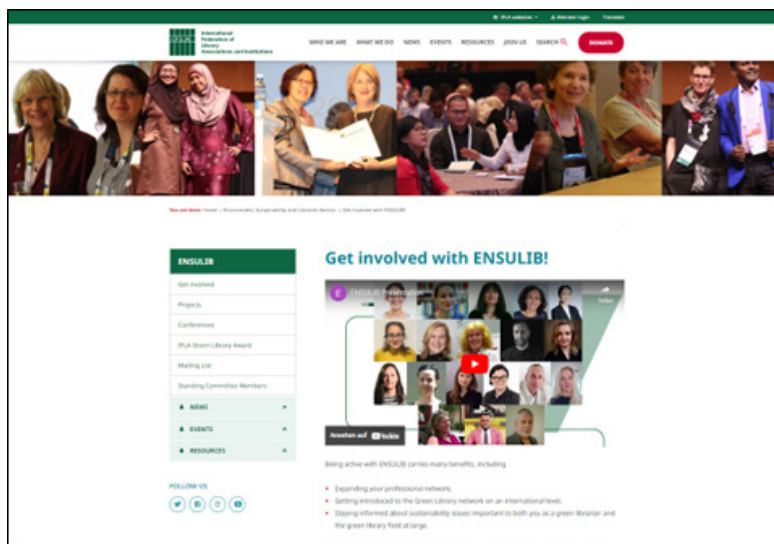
IFLA websites Member login Translate

International Federation of Library Associations and Institutions

WHO WE ARE WHAT WE DO NEWS EVENTS RESOURCES JOIN US SEARCH DONATE

You are here: Home > Environment, Sustainability and Libraries Section > Get involved with ENSULIB

ENSULIB

Get involved

Projects

Conferences

IFLA Green Library Award

Mailing List

Standing Committee Members

NEWS

EVENTS

RESOURCES

FOLLOW US

Get involved with ENSULIB!

ENSULIB Presentation

Teilen

Ansehen auf YouTube

Being active with ENSULIB carries many benefits, including

• Expanding your professional network;
• Getting introduced to the Green Library network on an international level;
• Staying informed about sustainability issues important to both you as a green librarian and the green library field at large.